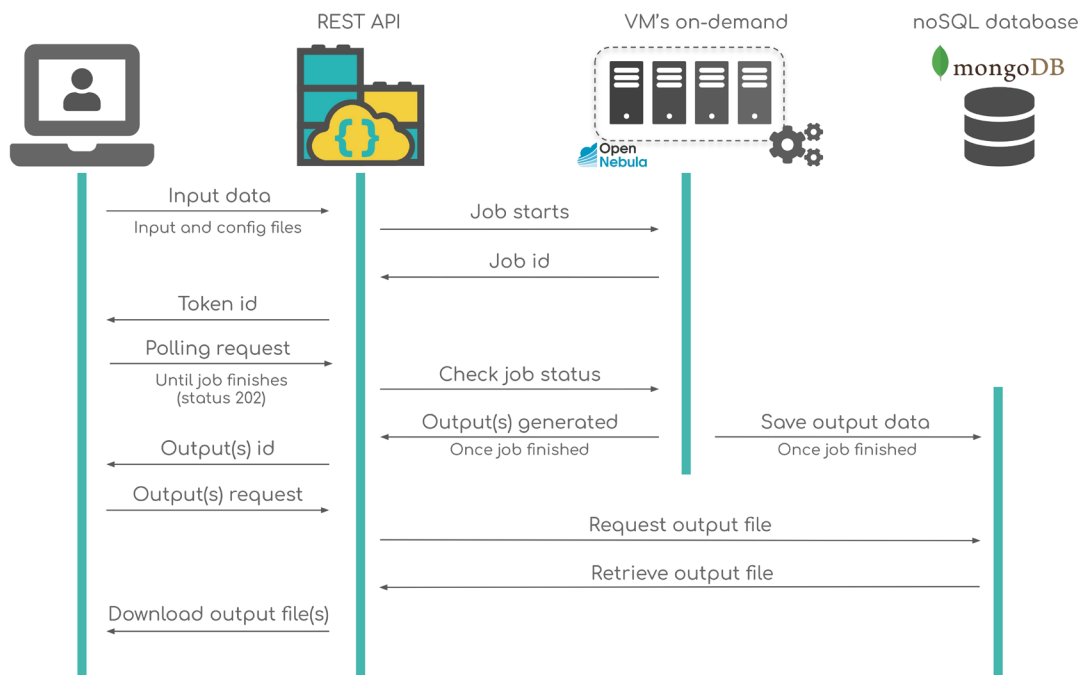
REST API

VM's on-demand

noSQL database

mongoDB

{}

Open Nebula

Input data

Input and config files

Job starts

Job id

Token id

Polling request

Until job finishes (status 202)

Check job status

Output(s) generated

Once job finished

Save output data

Once job finished

Output(s) id

Output(s) request

Request output file

Retrieve output file

Download output file(s)